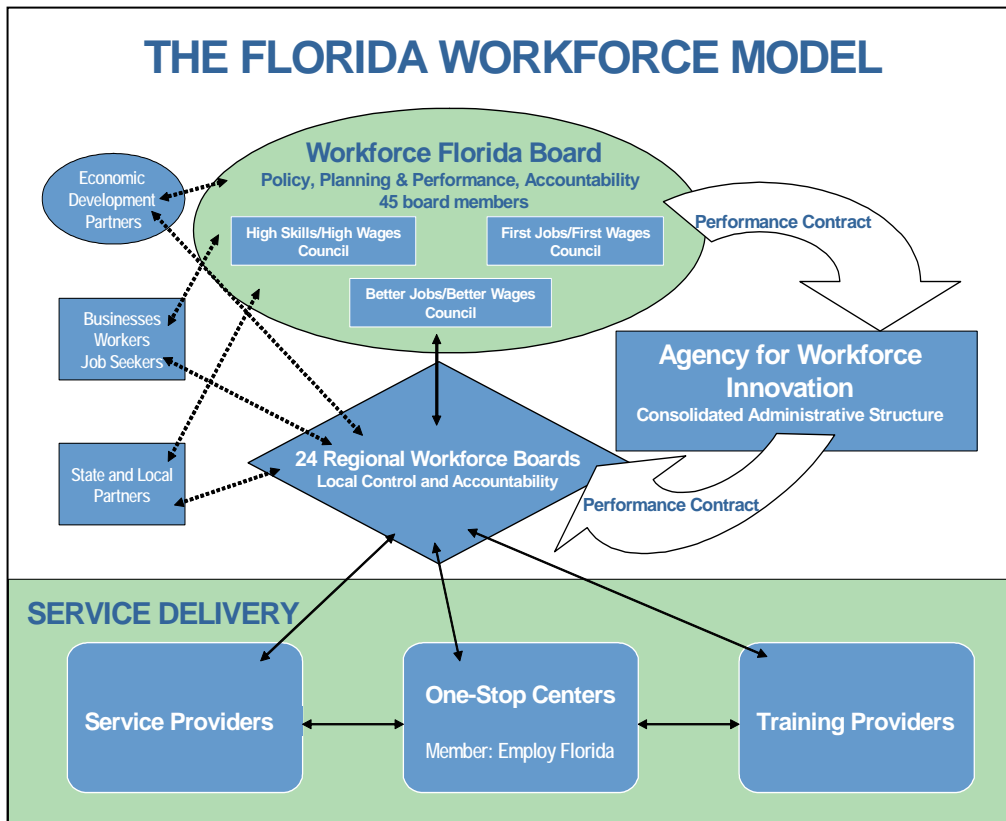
THE FLORIDA WORKFORCE MODEL

Workforce Florida Board
Policy, Planning & Performance, Accountability
45 board members

High Skills/High Wages Council

First Jobs/First Wages Council

Better Jobs/Better Wages Council

Economic Development Partners

Businesses Workers Job Seekers

State and Local Partners

Performance Contract

Agency for Workforce Innovation
Consolidated Administrative Structure

24 Regional Workforce Boards
Local Control and Accountability

Performance Contract

SERVICE DELIVERY

Service Providers

One-Stop Centers
Member: Employ Florida

Training Providers